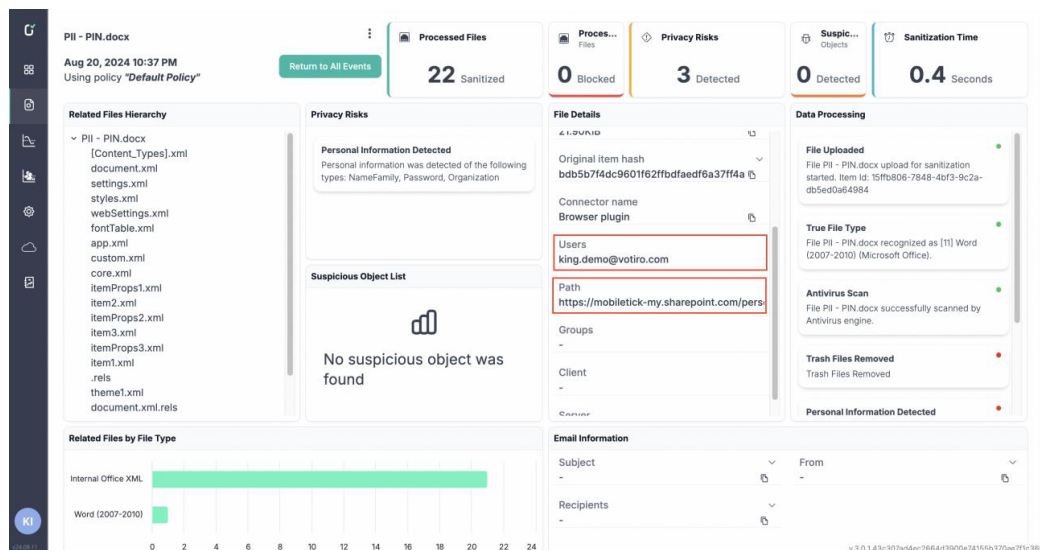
PII - PIN.docx

Aug 20, 2024 10:37 PM
Using policy *"Default Policy"*

Return to All Events

Processed Files
22 Sanitized

Proces...
Files
0 Blocked

Privacy Risks
3 Detected

Suspic...
Objects
0 Detected

Sanitization Time
0.4 Seconds

Related Files Hierarchy
PII - PIN.docx
[Content_Types].xml
document.xml
settings.xml
styles.xml
webSettings.xml
fontTable.xml
app.xml
custom.xml
core.xml
itemProps1.xml
item2.xml
itemProps2.xml
item3.xml
itemProps3.xml
item1.xml
.rels
theme1.xml
document.xml.rels

Privacy Risks
Personal Information Detected
Personal information was detected of the following types: NameFamily, Password, Organization

Suspicious Object List
No suspicious object was found

File Details
21.90KiB
Original item hash
bdb5b7f4dc9601f62ffbdfaedf6a37ff4a
Connector name
Browser plugin
Users
king.demo@votiro.com
Path
https://mobiletick-my.sharepoint.com/pers
Groups
-
Client
-
Server

Data Processing
File Uploaded
File PII - PIN.docx upload for sanitization started. Item Id: 15ffb806-7848-4bf3-9c2a-db5ed0a64984
True File Type
File PII - PIN.docx recognized as [11] Word (2007-2010) (Microsoft Office).
Antivirus Scan
File PII - PIN.docx successfully scanned by Antivirus engine.
Trash Files Removed
Trash Files Removed
Personal Information Detected

Related Files by File Type
Internal Office XML
Word (2007-2010)
0 2 4 6 8 10 12 14 16 18 20 22 24

Email Information
Subject
-
From
-
Recipients
-

KI